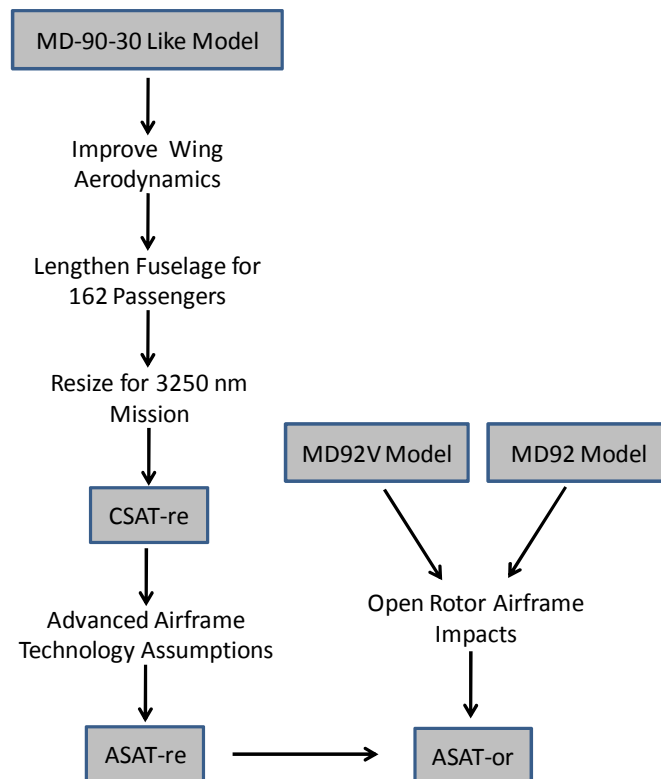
MD-90-30 Like Model

Improve Wing Aerodynamics

Lengthen Fuselage for 162 Passengers

Resize for 3250 nm Mission

CSAT-re

Advanced Airframe Technology Assumptions

ASAT-re

MD92V Model

MD92 Model

Open Rotor Airframe Impacts

ASAT-or